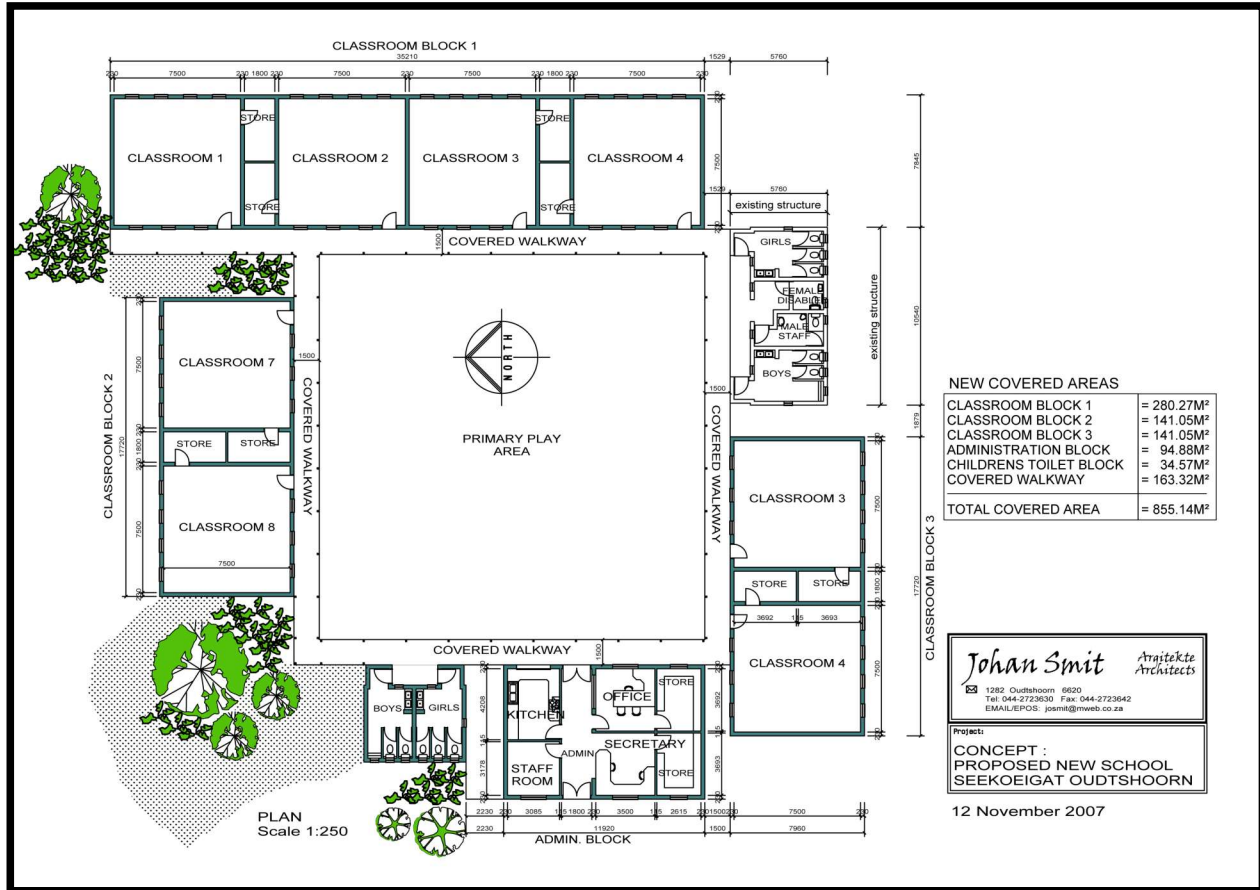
CLASSROOM BLOCK 1
35210
230 7500 230 1800 230 7500 230 7500 230 1800 230 7500 230
1529 5760

STORE
STORE
STORE
STORE
CLASSROOM 1
CLASSROOM 2
CLASSROOM 3
CLASSROOM 4
7500
7845
1529 5760
existing structure
COVERED WALKWAY
1500

GIRLS
FEMALE DISABLED
MALE STAFF
BOYS
existing structure
10540
1879

CLASSROOM BLOCK 2
17720
7500
230 1800 230
7500
CLASSROOM 7
STORE
STORE
CLASSROOM 8
7500
1500
COVERED WALKWAY

NORTH
PRIMARY PLAY AREA

COVERED WALKWAY
1500

NEW COVERED AREAS
| CLASSROOM BLOCK 1 | = 280.27M² |
|---|---|
| CLASSROOM BLOCK 2 | = 141.05M² |
| CLASSROOM BLOCK 3 | = 141.05M² |
| ADMINISTRATION BLOCK | = 94.88M² |
| CHILDRENS TOILET BLOCK | = 34.57M² |
| COVERED WALKWAY | = 163.32M² |
| TOTAL COVERED AREA | = 855.14M² |

CLASSROOM 3
7500
STORE
STORE
1800
3692 115 3693
CLASSROOM 4
7500
17720
CLASSROOM BLOCK 3

COVERED WALKWAY
1500
BOYS
GIRLS
KITCHEN
OFFICE
STORE
ADMIN
SECRETARY
STAFF ROOM
STORE
4208
3178
3692
3693
2230 230 3085 115 1800 230 3500 115 2615 230 1500 230 7500 230
2230 11920 1500 7960
ADMIN. BLOCK

PLAN
Scale 1:250

Johan Smit
Argitekte Architects
1282 Oudtshoorn 6620
Tel: 044-2723630 Fax: 044-2723642
EMAIL/EPOS: josmit@mweb.co.za

Project:
CONCEPT :
PROPOSED NEW SCHOOL
SEEKOEIGAT OUDTSHOORN

12 November 2007